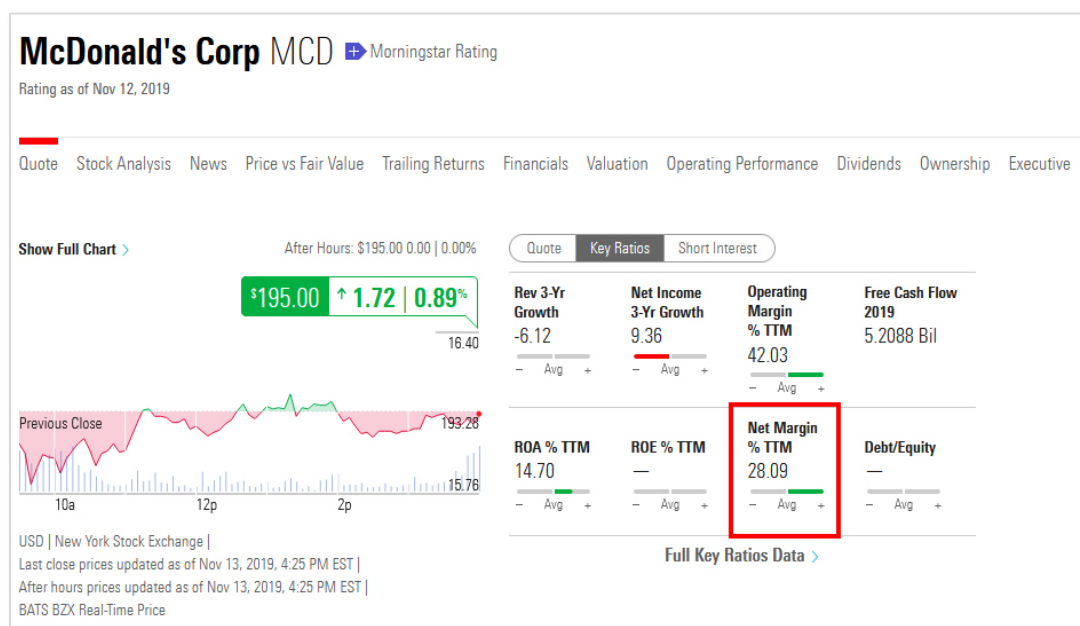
McDonald's Corp MCD Morningstar Rating

Rating as of Nov 12, 2019

Quote Stock Analysis News Price vs Fair Value Trailing Returns Financials Valuation Operating Performance Dividends Ownership Executive

Show Full Chart ›

After Hours: $195.00 0.00 | 0.00%

$195.00 ↑ 1.72 | 0.89%

16.40

Previous Close

193.28

15.76

10a 12p 2p

USD | New York Stock Exchange |
Last close prices updated as of Nov 13, 2019, 4:25 PM EST |
After hours prices updated as of Nov 13, 2019, 4:25 PM EST |
BATS BZX Real-Time Price

Quote Key Ratios Short Interest

| Rev 3-Yr Growth | Net Income 3-Yr Growth | Operating Margin % TTM | Free Cash Flow 2019 |
|---|---|---|---|
| -6.12 | 9.36 | 42.03 | 5.2088 Bil |
| – Avg + | – Avg + | – Avg + | |
| ROA % TTM | ROE % TTM | Net Margin % TTM | Debt/Equity |
| 14.70 | — | 28.09 | — |
| – Avg + | – Avg + | – Avg + | – Avg + |

Full Key Ratios Data ›